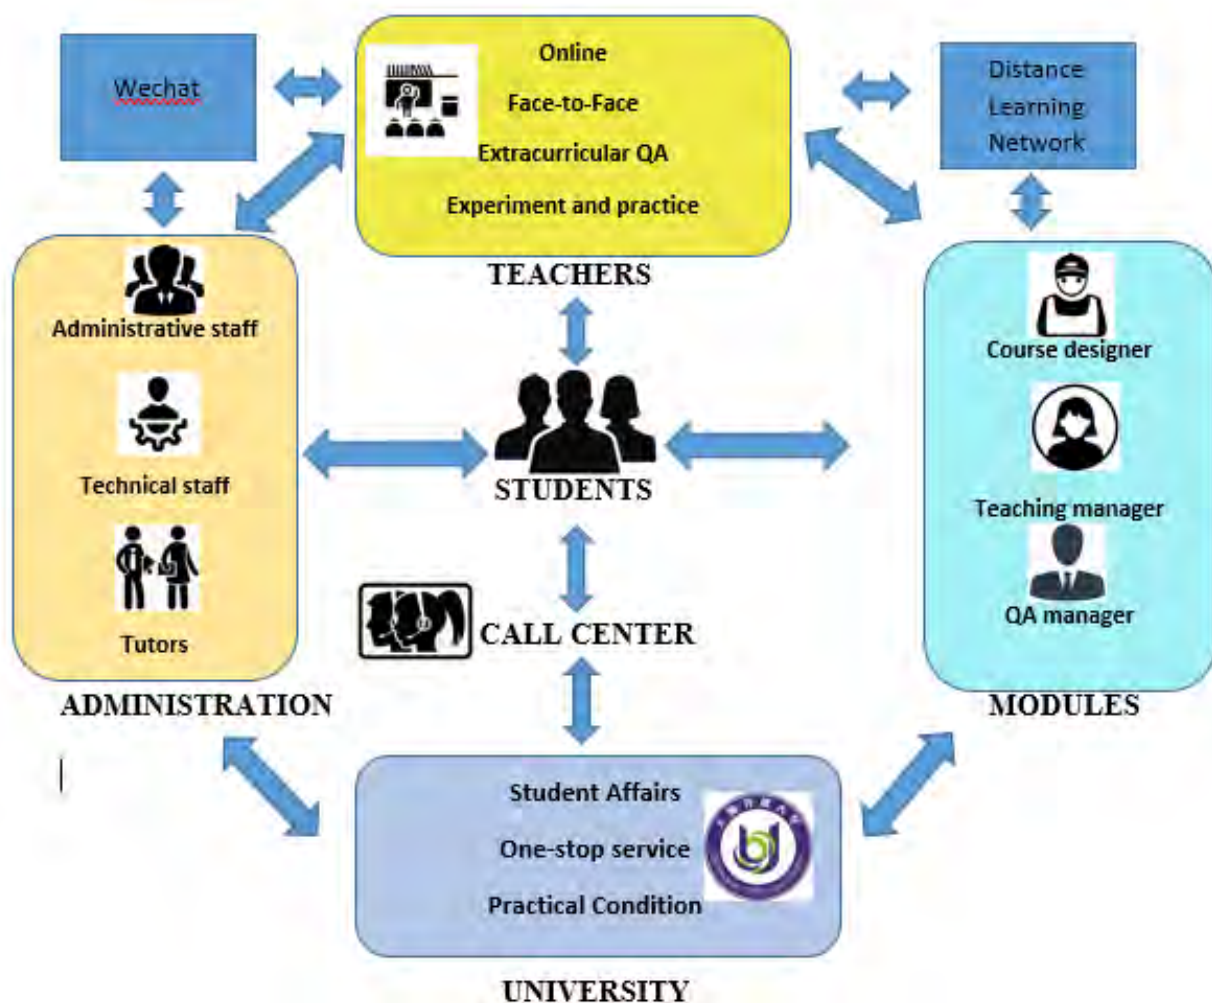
Wechat

Online
Face-to-Face
Extracurricular QA
Experiment and practice

TEACHERS

Distance Learning Network

Administrative staff

Technical staff

Tutors

ADMINISTRATION

STUDENTS

CALL CENTER

Course designer

Teaching manager

QA manager

MODULES

Student Affairs
One-stop service
Practical Condition

UNIVERSITY